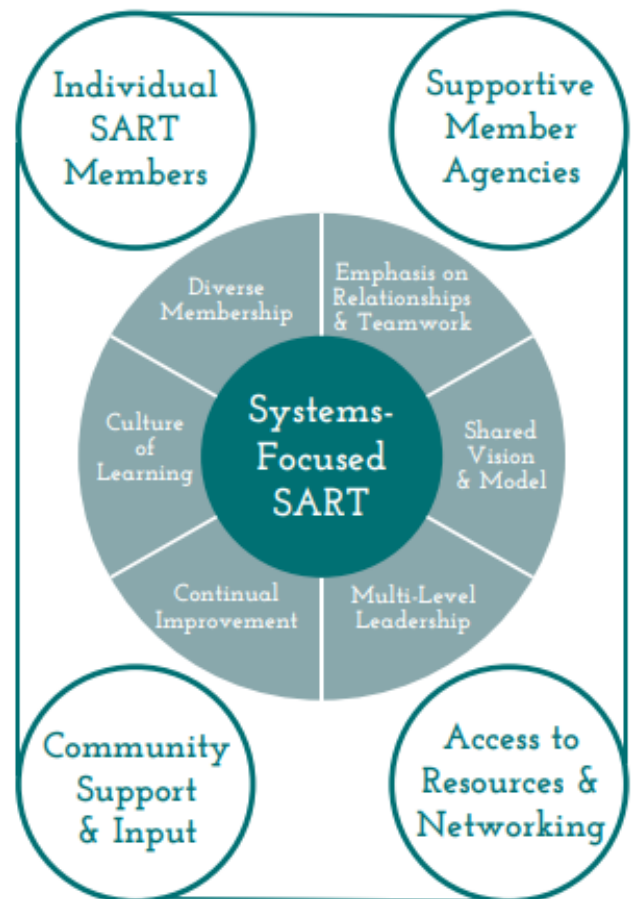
Individual SART Members

Supportive Member Agencies

Diverse Membership

Emphasis on Relationships & Teamwork

Culture of Learning

Systems-Focused SART

Shared Vision & Model

Continual Improvement

Multi-Level Leadership

Community Support & Input

Access to Resources & Networking